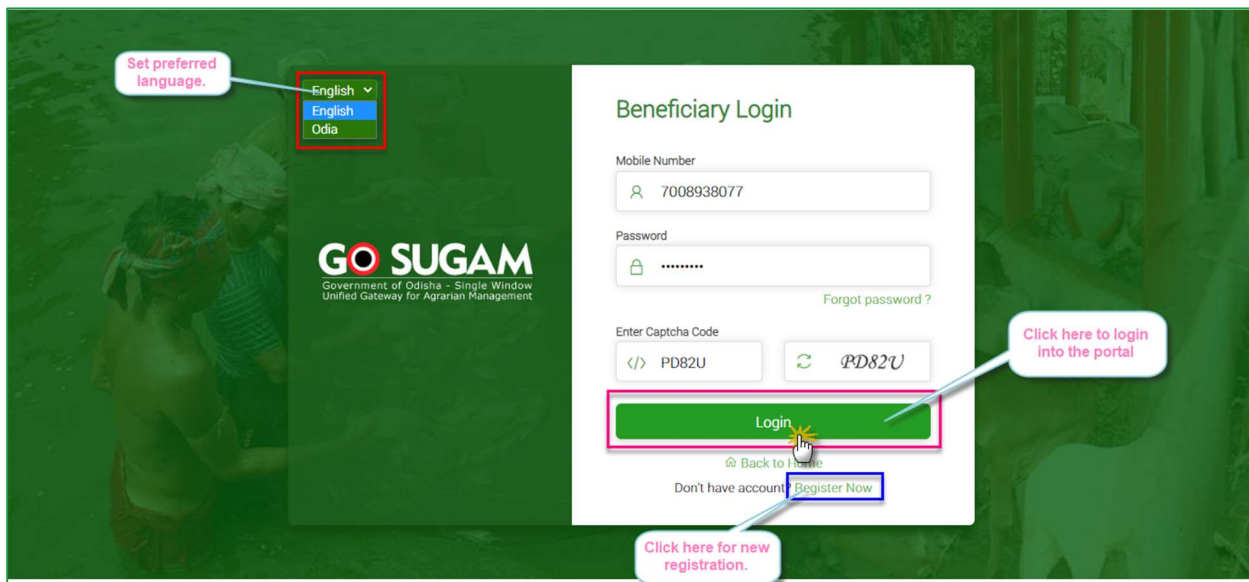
Set preferred language.

English
English
Odia

GO SUGAM
Government of Odisha - Single Window
Unified Gateway for Agrarian Management

Beneficiary Login

Mobile Number
7008938077

Password
•••••••••

Forgot password ?

Enter Captcha Code
PD82U
PD82U

Click here to login into the portal

Login

Back to Home

Don't have account? Register Now

Click here for new registration.